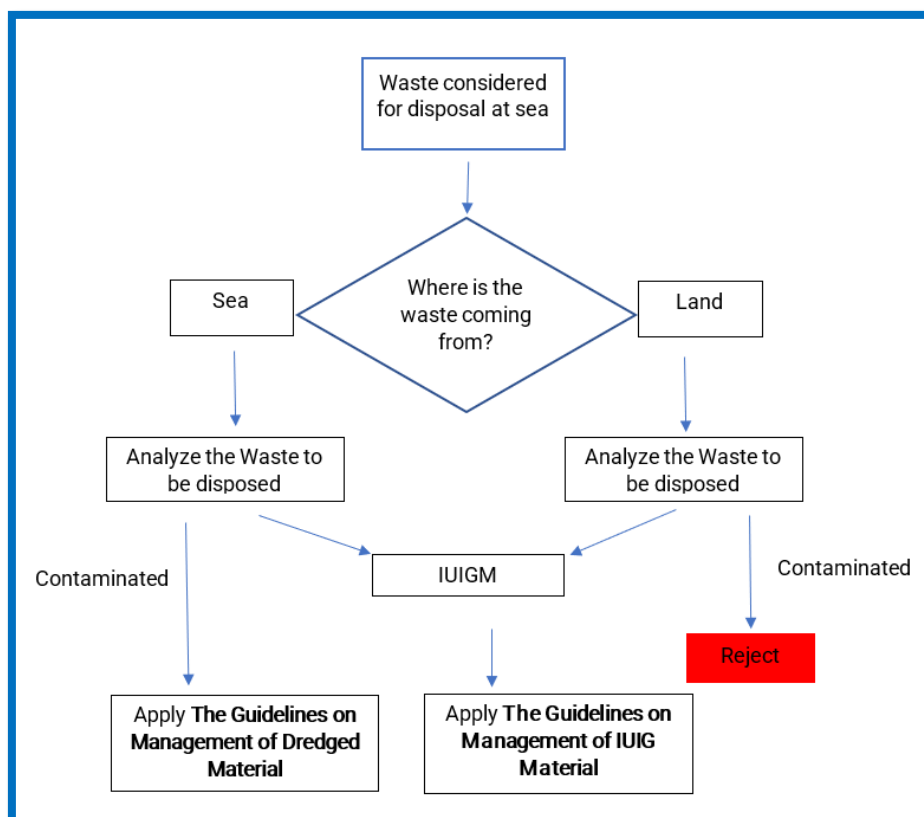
Waste considered for disposal at sea

Where is the waste coming from?

Sea

Land

Analyze the Waste to be disposed

Analyze the Waste to be disposed

Contaminated

IUIGM

Contaminated

Reject

Apply **The Guidelines on Management of Dredged Material**

Apply **The Guidelines on Management of IUIG Material**